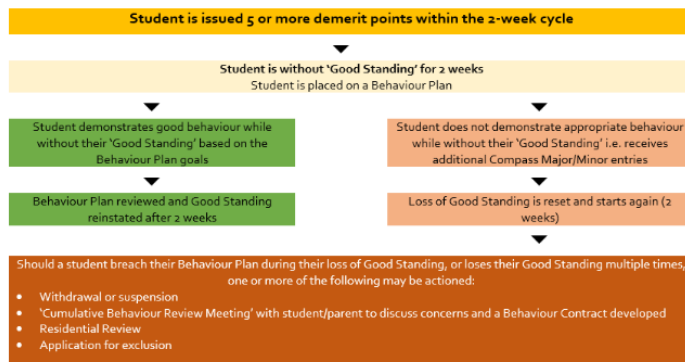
Student is issued 5 or more demerit points within the 2-week cycle

Student is without 'Good Standing' for 2 weeks
Student is placed on a Behaviour Plan

Student demonstrates good behaviour while without their 'Good Standing' based on the Behaviour Plan goals

Behaviour Plan reviewed and Good Standing reinstated after 2 weeks

Student does not demonstrate appropriate behaviour while without their 'Good Standing' i.e. receives additional Compass Major/Minor entries

Loss of Good Standing is reset and starts again (2 weeks)

Should a student breach their Behaviour Plan during their loss of Good Standing, or loses their Good Standing multiple times, one or more of the following may be actioned:

- Withdrawal or suspension
- 'Cumulative Behaviour Review Meeting' with student/parent to discuss concerns and a Behaviour Contract developed
- Residential Review
- Application for exclusion